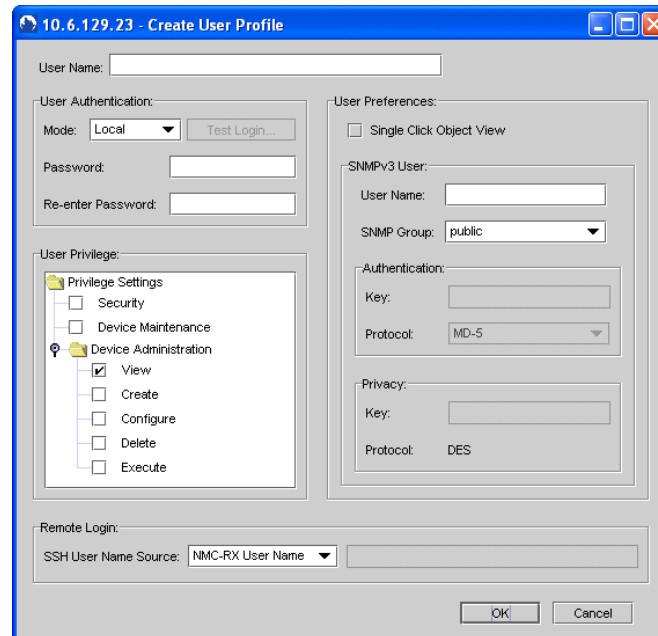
10.6.129.23 - Create User Profile

User Name:

User Authentication:

Mode: Local

Test Login...

Password:

Re-enter Password:

User Privilege:

Privilege Settings

Security

Device Maintenance

Device Administration

View

Create

Configure

Delete

Execute

User Preferences:

Single Click Object View

SNMPv3 User:

User Name:

SNMP Group: public

Authentication:

Key:

Protocol: MD-5

Privacy:

Key:

Protocol: DES

Remote Login:

SSH User Name Source: NMC-RX User Name

OK

Cancel